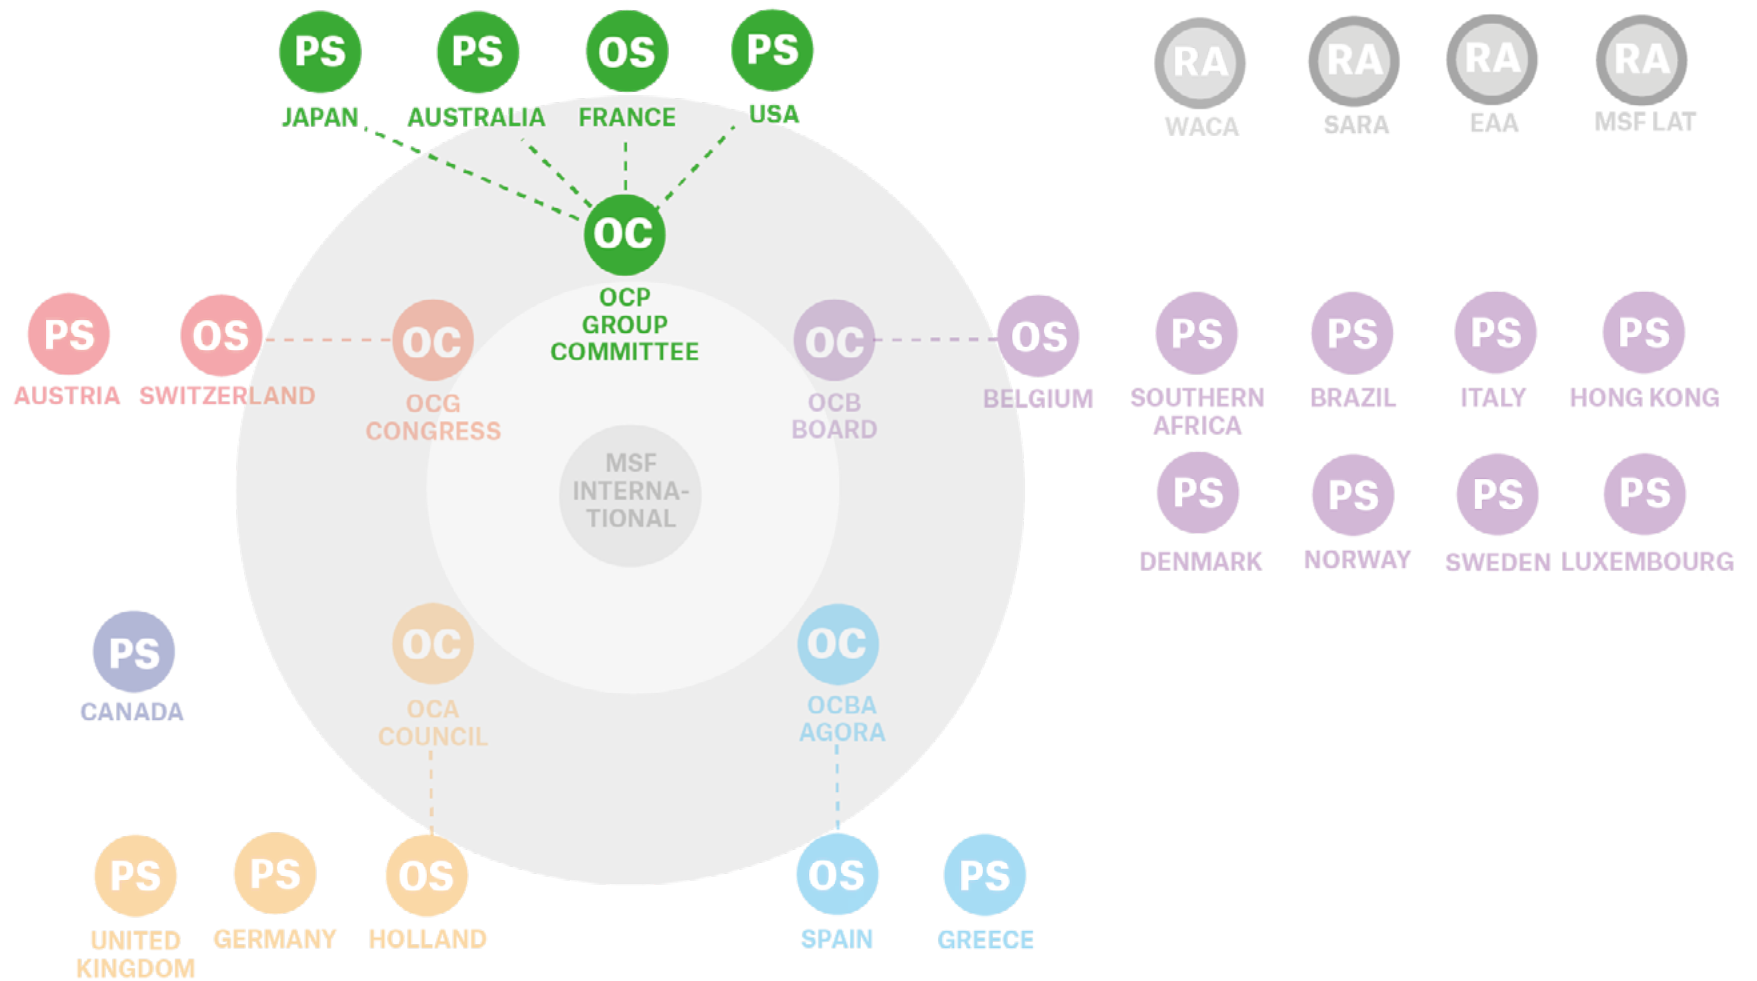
PS
JAPAN

PS
AUSTRALIA

OS
FRANCE

PS
USA

RA
WACA

RA
SARA

RA
EAA

RA
MSF LAT

OC
OCP GROUP COMMITTEE

PS
AUSTRIA

OS
SWITZERLAND

OC
OCG CONGRESS

OC
OCB BOARD

OS
BELGIUM

PS
SOUTHERN AFRICA

PS
BRAZIL

PS
ITALY

PS
HONG KONG

MSF INTERNA-TIONAL

PS
DENMARK

PS
NORWAY

PS
SWEDEN

PS
LUXEMBOURG

PS
CANADA

OC
OCA COUNCIL

OC
OCBA AGORA

PS
UNITED KINGDOM

PS
GERMANY

OS
HOLLAND

OS
SPAIN

PS
GREECE